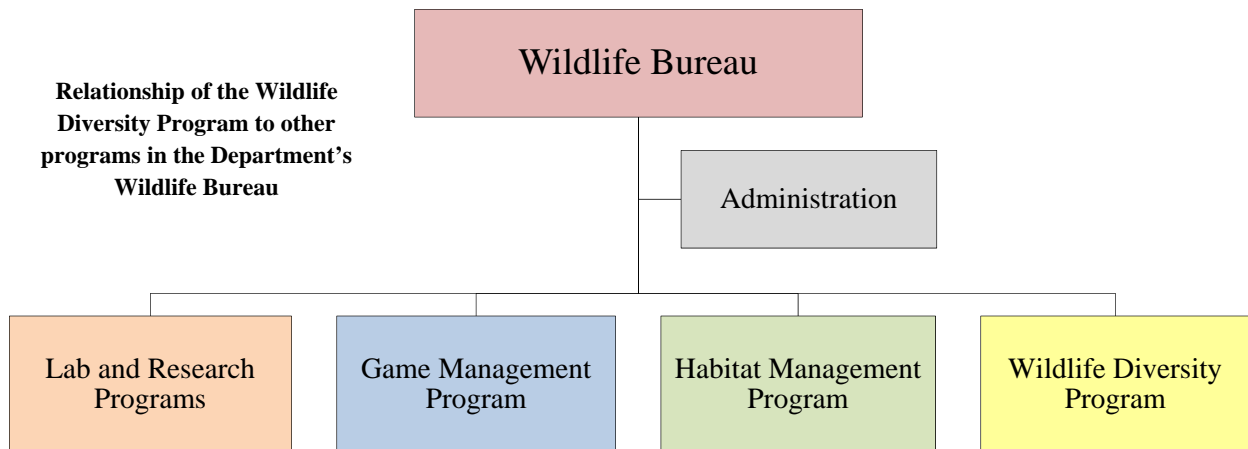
Relationship of the Wildlife Diversity Program to other programs in the Department's Wildlife Bureau

Wildlife Bureau

Administration

Lab and Research Programs

Game Management Program

Habitat Management Program

Wildlife Diversity Program